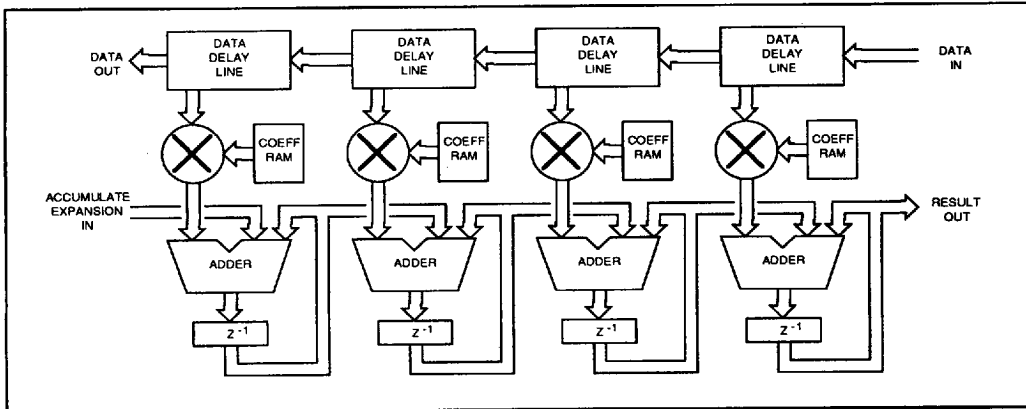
DATA OUT

DATA DELAY LINE

DATA DELAY LINE

DATA DELAY LINE

DATA DELAY LINE

DATA IN

COEFF RAM

COEFF RAM

COEFF RAM

COEFF RAM

ACCUMULATE EXPANSION IN

RESULT OUT

ADDER

ADDER

ADDER

ADDER

$z^{-1}$

$z^{-1}$

$z^{-1}$

$z^{-1}$